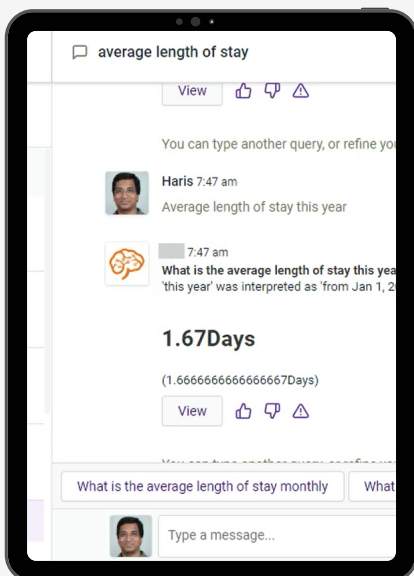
average length of stay

View

You can type another query, or refine yo

Haris 7:47 am
Average length of stay this year

7:47 am
What is the average length of stay this yea
'this year' was interpreted as 'from Jan 1, 2

1.67Days

(1.6666666666666667Days)

View

What is the average length of stay monthly

What

Type a message...